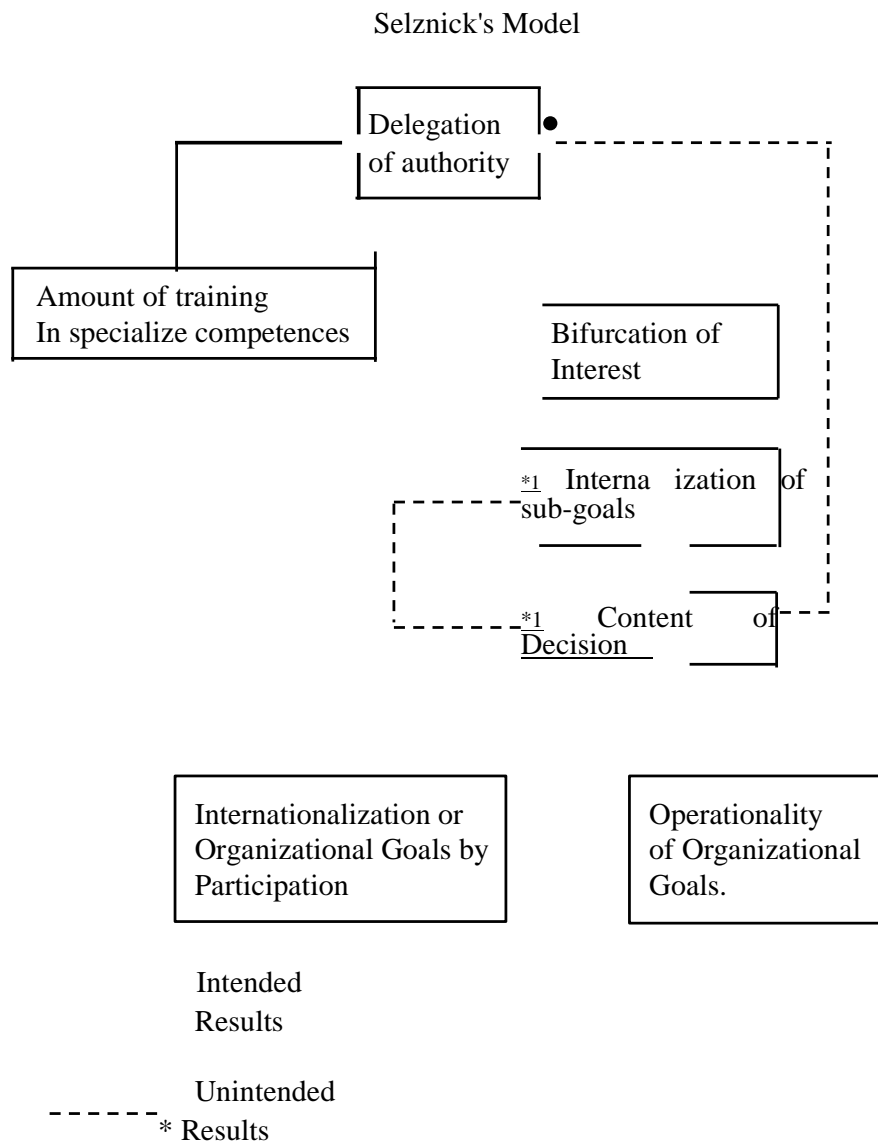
Selznick's Model

Delegation of authority

Amount of training
In specialize competences

Bifurcation of Interest

*1 Interna ization of sub-goals

*1 Content of Decision

Internationalization or Organizational Goals by Participation

Operationality of Organizational Goals.

Intended Results

Unintended
* Results